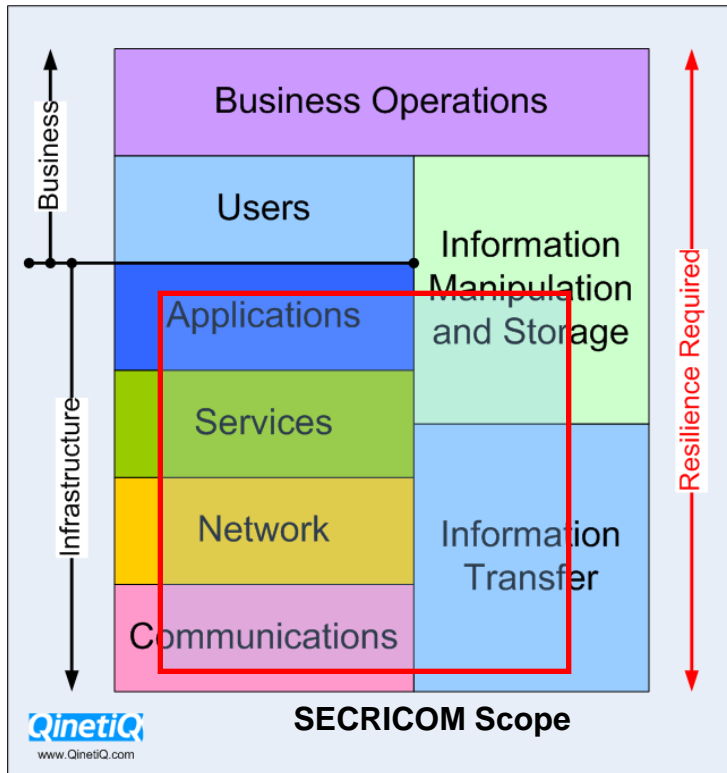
Business Operations

Users

Information Manipulation and Storage

Applications

Services

Network

Communications

Information Transfer

Business

Infrastructure

Resilience Required

QinetiQ
www.QinetiQ.com

SECRICOM Scope